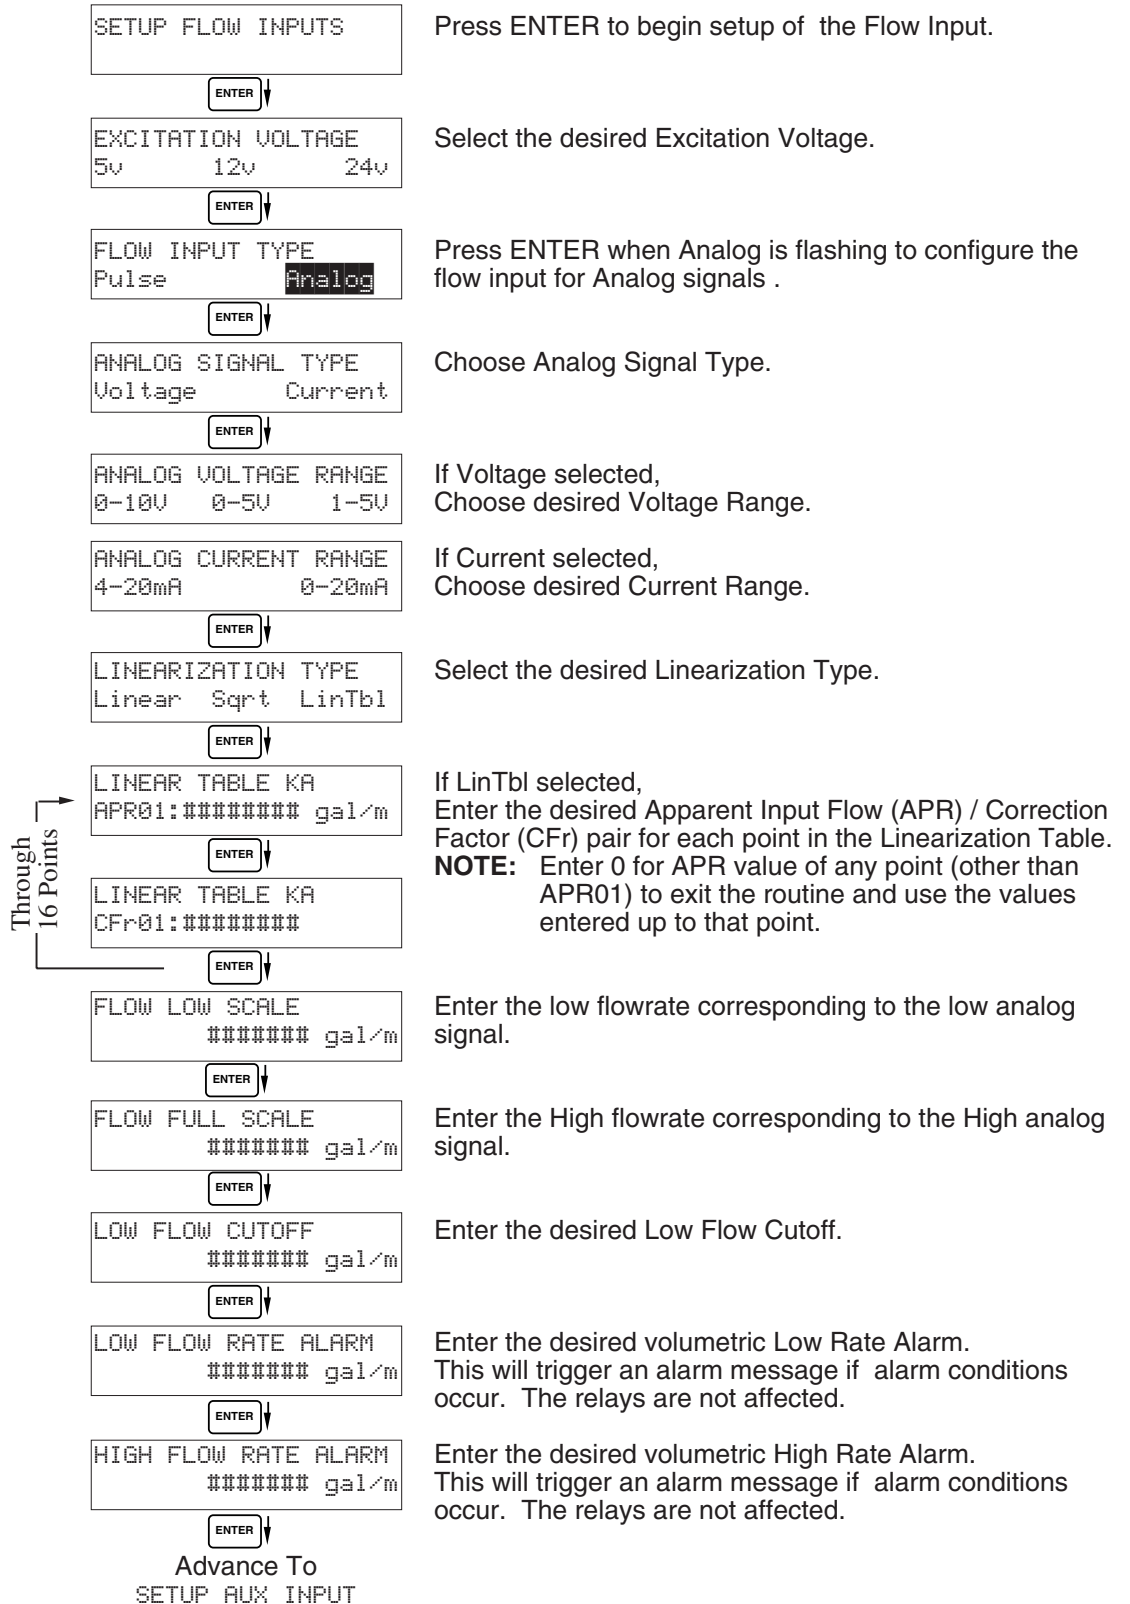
SETUP FLOW INPUTS

Press ENTER to begin setup of the Flow Input.

ENTER

EXCITATION VOLTAGE
5v 12v 24v

Select the desired Excitation Voltage.

ENTER

FLOW INPUT TYPE
Pulse Analog

Press ENTER when Analog is flashing to configure the flow input for Analog signals .

ENTER

ANALOG SIGNAL TYPE
Voltage Current

Choose Analog Signal Type.

ENTER

ANALOG VOLTAGE RANGE
0-10V 0-5V 1-5V

If Voltage selected,
Choose desired Voltage Range.

ANALOG CURRENT RANGE
4-20mA 0-20mA

If Current selected,
Choose desired Current Range.

ENTER

LINEARIZATION TYPE
Linear Sqrt LinTbl

Select the desired Linearization Type.

ENTER

Through 16 Points

LINEAR TABLE KA
APR01:######## gal/m

If LinTbl selected,
Enter the desired Apparent Input Flow (APR) / Correction Factor (CFr) pair for each point in the Linearization Table.
**NOTE:** Enter 0 for APR value of any point (other than APR01) to exit the routine and use the values entered up to that point.

ENTER

LINEAR TABLE KA
CFr01:########

ENTER

FLOW LOW SCALE
####### gal/m

Enter the low flowrate corresponding to the low analog signal.

ENTER

FLOW FULL SCALE
####### gal/m

Enter the High flowrate corresponding to the High analog signal.

ENTER

LOW FLOW CUTOFF
####### gal/m

Enter the desired Low Flow Cutoff.

ENTER

LOW FLOW RATE ALARM
####### gal/m

Enter the desired volumetric Low Rate Alarm.
This will trigger an alarm message if alarm conditions occur. The relays are not affected.

ENTER

HIGH FLOW RATE ALARM
####### gal/m

Enter the desired volumetric High Rate Alarm.
This will trigger an alarm message if alarm conditions occur. The relays are not affected.

ENTER

Advance To
SETUP AUX INPUT